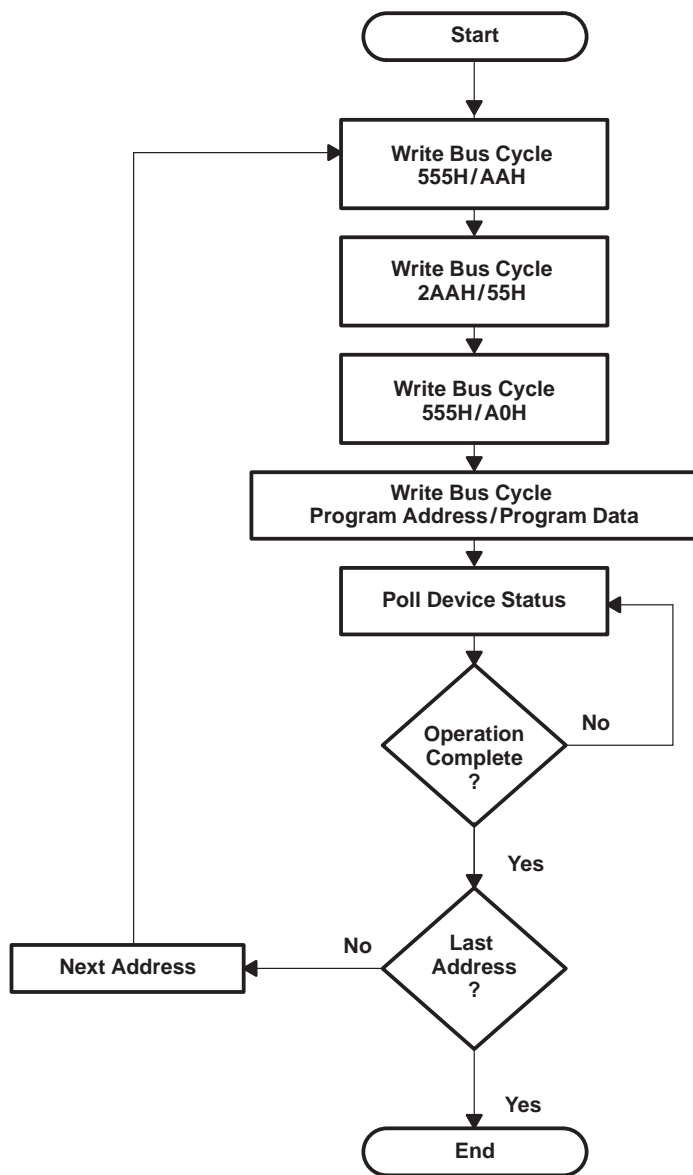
Start

Write Bus Cycle
555H/AAH

Write Bus Cycle
2AAH/55H

Write Bus Cycle
555H/A0H

Write Bus Cycle
Program Address/Program Data

Poll Device Status

Operation Complete ?

No

Yes

Last Address ?

No

Next Address

Yes

End